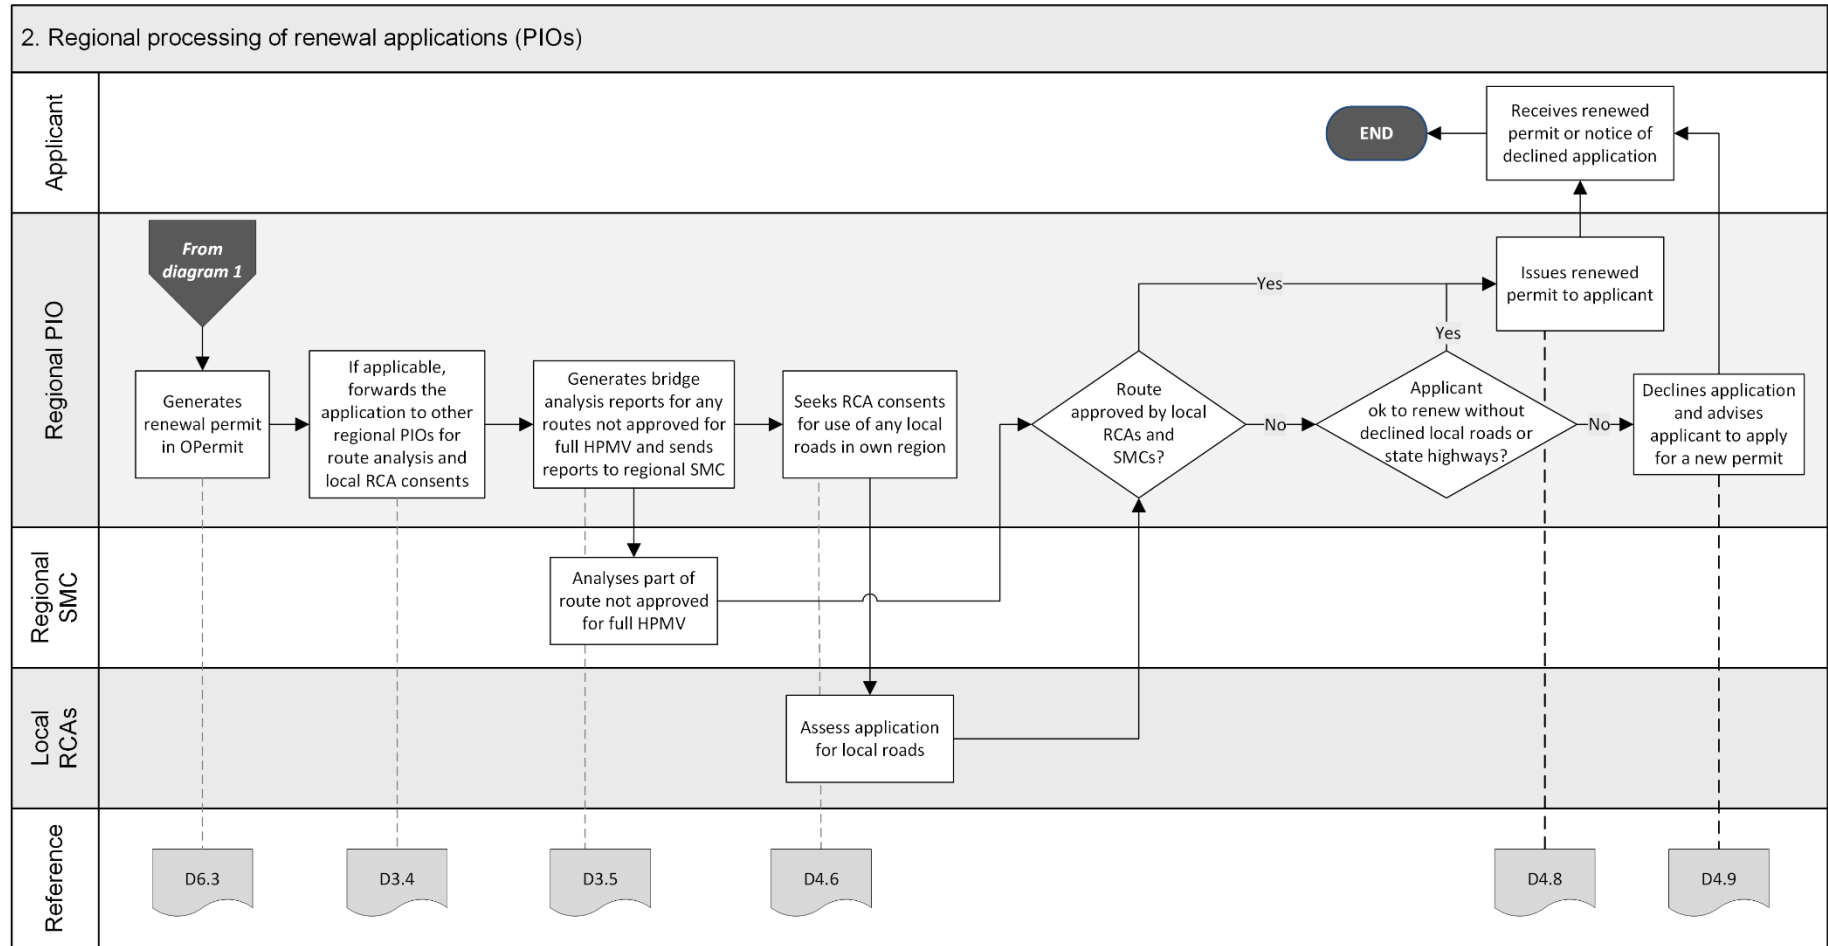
2. Regional processing of renewal applications (PIOs)

Applicant

END

Receives renewed permit or notice of declined application

Regional PIO

From diagram 1

Generates renewal permit in OPermit

If applicable, forwards the application to other regional PIOs for route analysis and local RCA consents

Generates bridge analysis reports for any routes not approved for full HPMV and sends reports to regional SMC

Seeks RCA consents for use of any local roads in own region

Route approved by local RCAs and SMCs?

Yes

No

Issues renewed permit to applicant

Yes

Applicant ok to renew without declined local roads or state highways?

No

Declines application and advises applicant to apply for a new permit

Regional SMC

Analyses part of route not approved for full HPMV

Local RCAs

Assess application for local roads

Reference

D6.3

D3.4

D3.5

D4.6

D4.8

D4.9